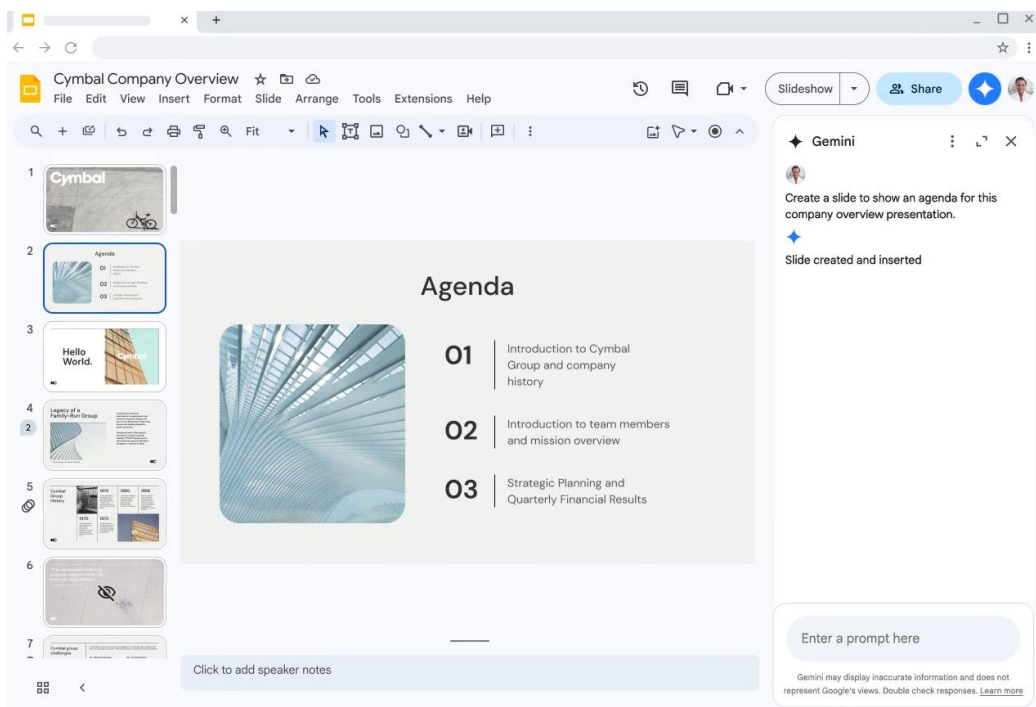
Cymbal Company Overview
File Edit View Insert Format Slide Arrange Tools Extensions Help
Slideshow
Share
Fit
Gemini
Create a slide to show an agenda for this company overview presentation.
Slide created and inserted

1
Cymbal
2
Agenda
3
Hello World.
Cymbal
4
2
Legacy of a Family-Run Group
5
Cymbal Group History
1974 1980 1988 1970 1975
6
7
Cymbal group challenges

Agenda
01 Introduction to Cymbal Group and company history
02 Introduction to team members and mission overview
03 Strategic Planning and Quarterly Financial Results

Click to add speaker notes
Enter a prompt here
Gemini may display inaccurate information and does not represent Google's views. Double check responses. Learn more